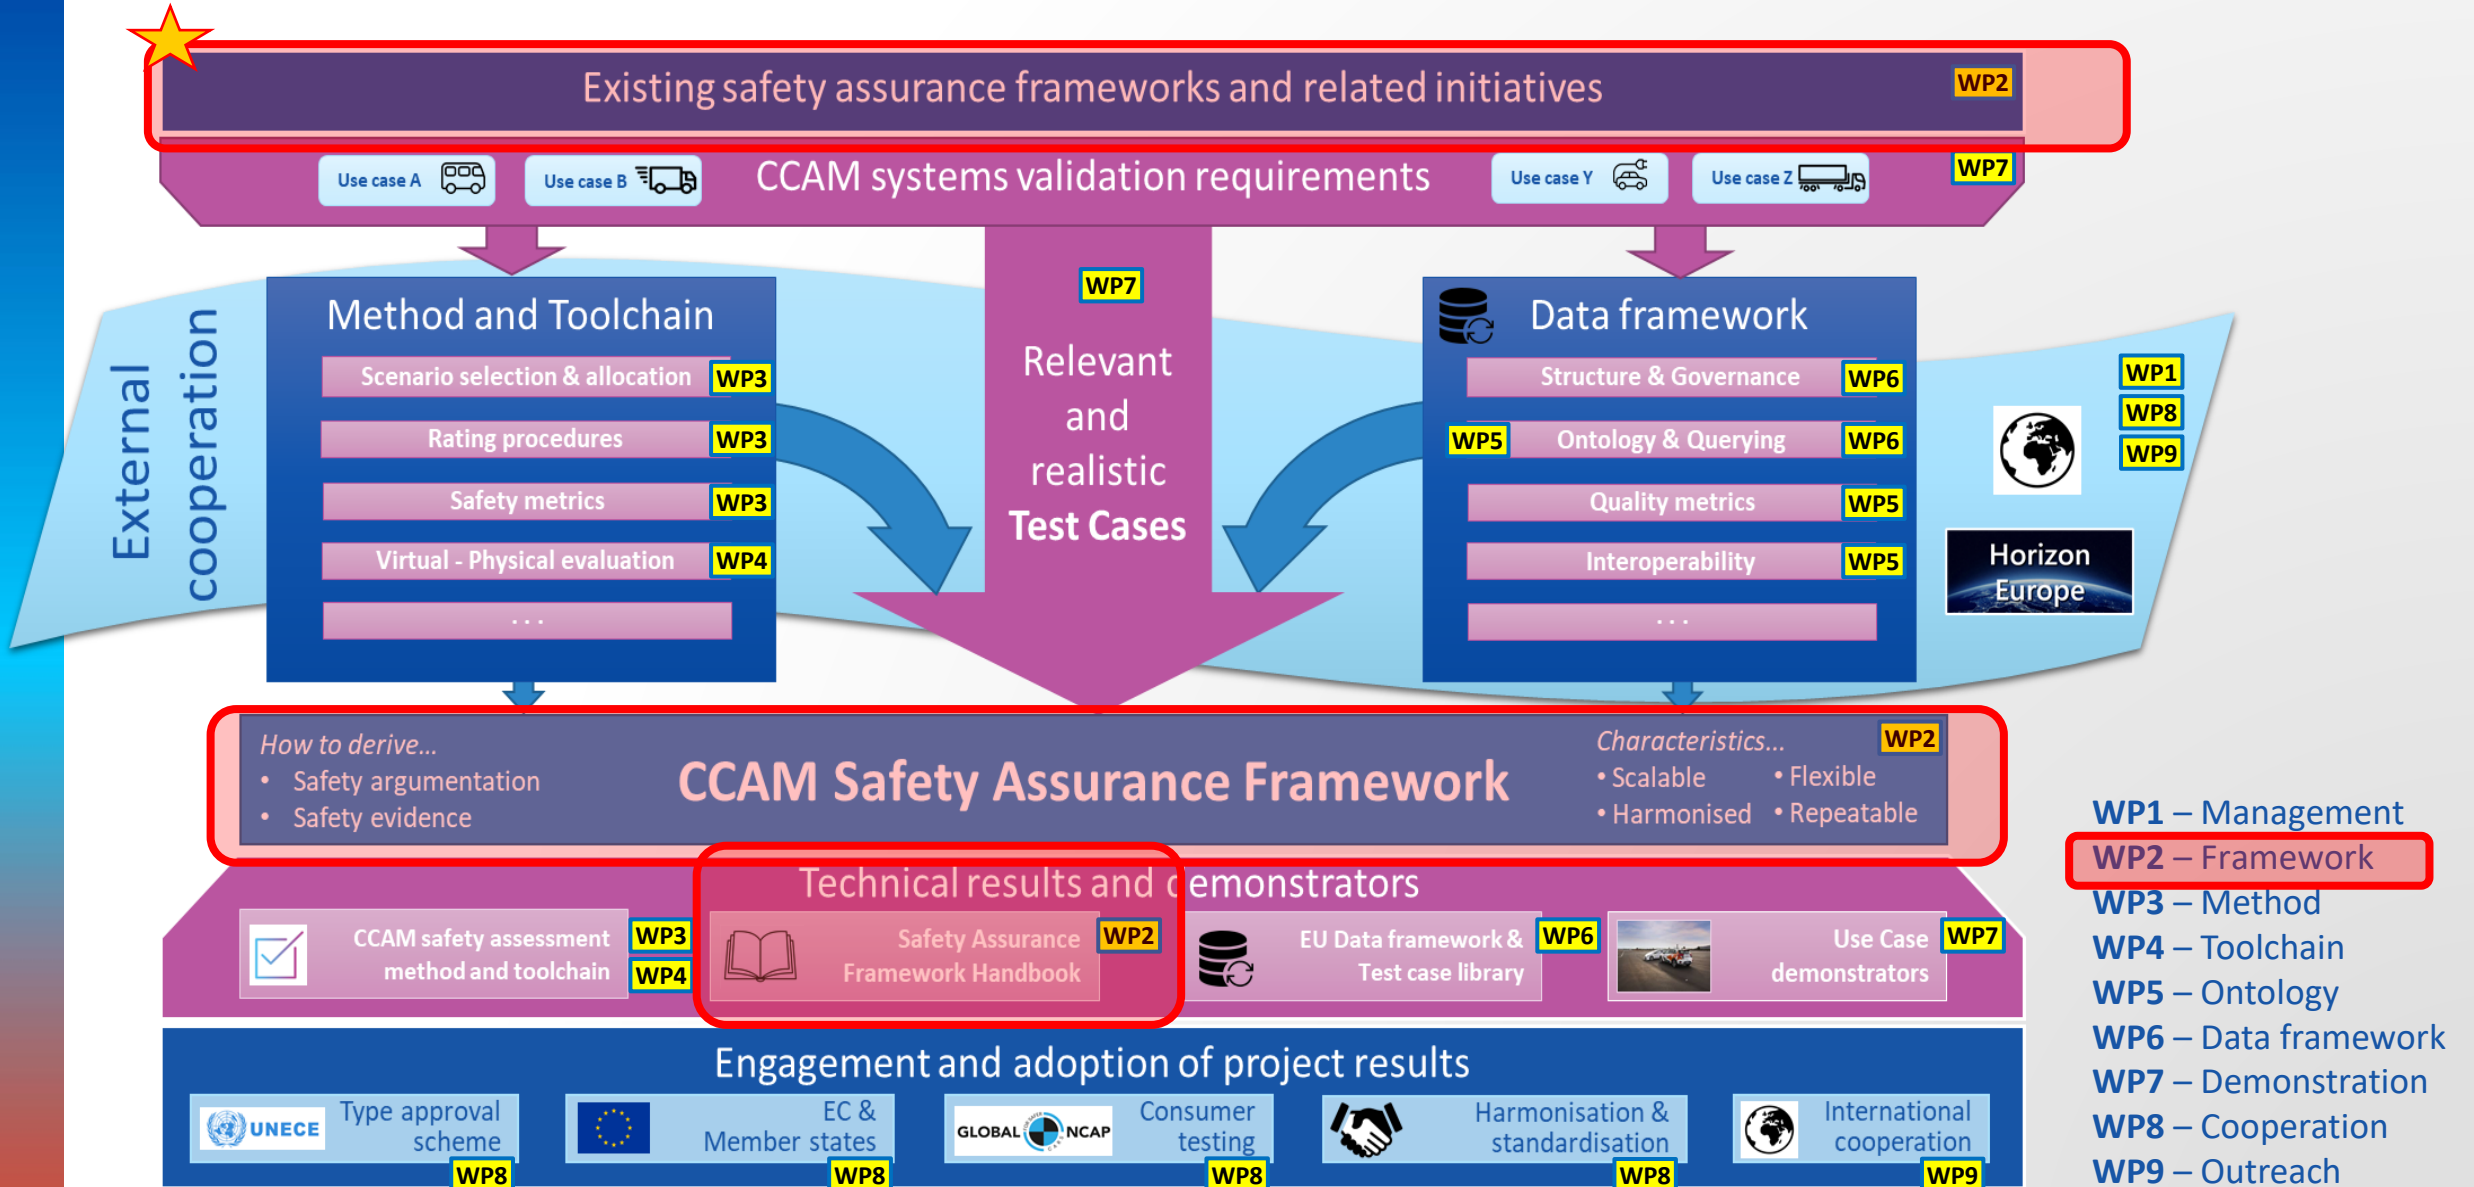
Existing safety assurance frameworks and related initiatives WP2

Use case A Use case B CCAM systems validation requirements Use case Y Use case Z WP7

External cooperation

Method and Toolchain
Scenario selection & allocation WP3
Rating procedures WP3
Safety metrics WP3
Virtual - Physical evaluation WP4
. . .

WP7
Relevant and realistic Test Cases

Data framework
Structure & Governance WP6
WP5 Ontology & Querying WP6
Quality metrics WP5
Interoperability WP5
. . .

WP1
WP8
WP9

Horizon Europe

How to derive...
• Safety argumentation
• Safety evidence

CCAM Safety Assurance Framework

Characteristics... WP2
• Scalable • Flexible
• Harmonised • Repeatable

Technical results and demonstrators
CCAM safety assessment method and toolchain WP3 WP4
Safety Assurance Framework Handbook WP2
EU Data framework & Test case library WP6
Use Case demonstrators WP7

Engagement and adoption of project results
UNECE Type approval scheme WP8
EC & Member states WP8
GLOBAL NCAP Consumer testing WP8
Harmonisation & standardisation WP8
International cooperation WP9

WP1 – Management
WP2 – Framework
WP3 – Method
WP4 – Toolchain
WP5 – Ontology
WP6 – Data framework
WP7 – Demonstration
WP8 – Cooperation
WP9 – Outreach